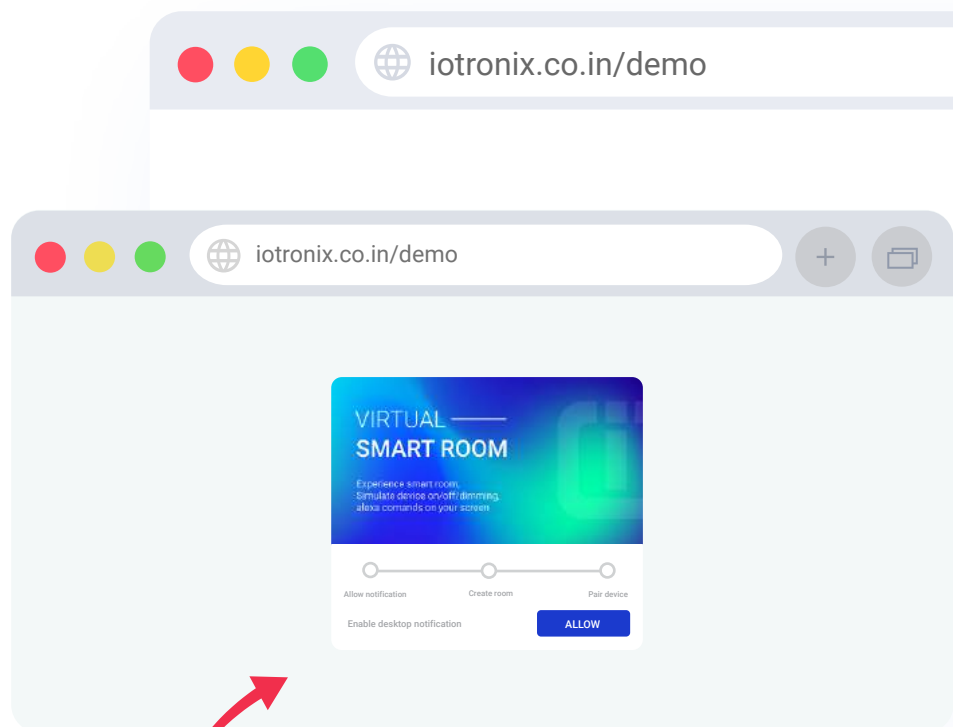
iotronix.co.in/demo

iotronix.co.in/demo

+

VIRTUAL
SMART ROOM

Experience smart room,
Simulate device on/off/dimming,
alexa comands on your screen

Allow notification
Create room
Pair device

Enable desktop notification
ALLOW